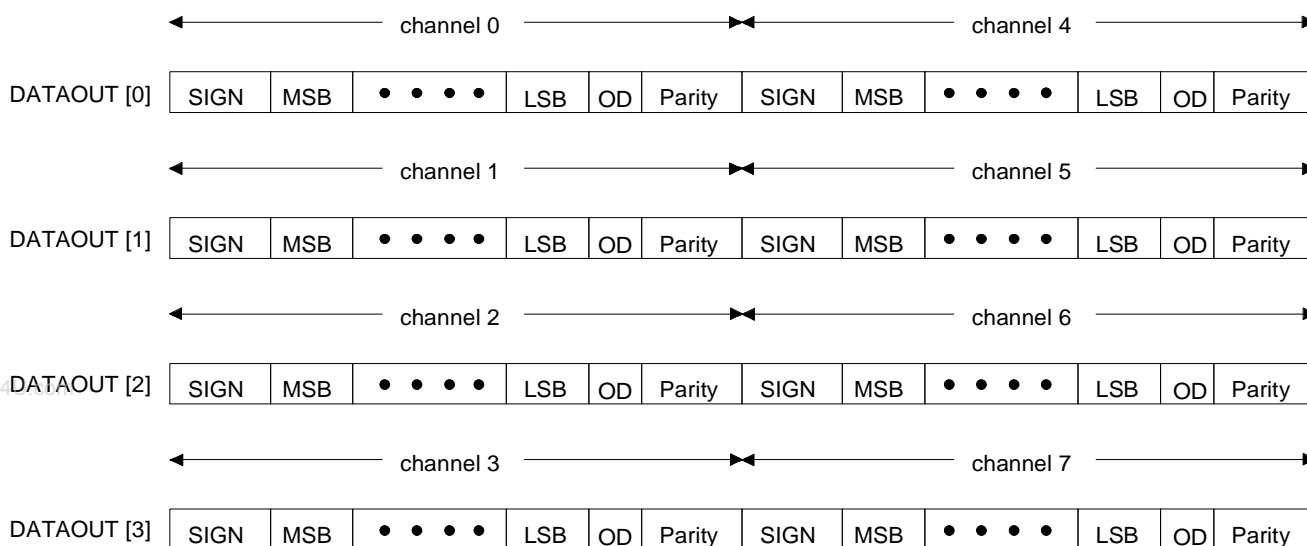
channel 0 channel 4

DATAOUT [0]
| SIGN | MSB | • • • • | LSB | OD | Parity | SIGN | MSB | • • • • | LSB | OD | Parity |
|---|---|---|---|---|---|---|---|---|---|---|---|

channel 1 channel 5

DATAOUT [1]
| SIGN | MSB | • • • • | LSB | OD | Parity | SIGN | MSB | • • • • | LSB | OD | Parity |
|---|---|---|---|---|---|---|---|---|---|---|---|

channel 2 channel 6

DATAOUT [2]
| SIGN | MSB | • • • • | LSB | OD | Parity | SIGN | MSB | • • • • | LSB | OD | Parity |
|---|---|---|---|---|---|---|---|---|---|---|---|

channel 3 channel 7

DATAOUT [3]
| SIGN | MSB | • • • • | LSB | OD | Parity | SIGN | MSB | • • • • | LSB | OD | Parity |
|---|---|---|---|---|---|---|---|---|---|---|---|